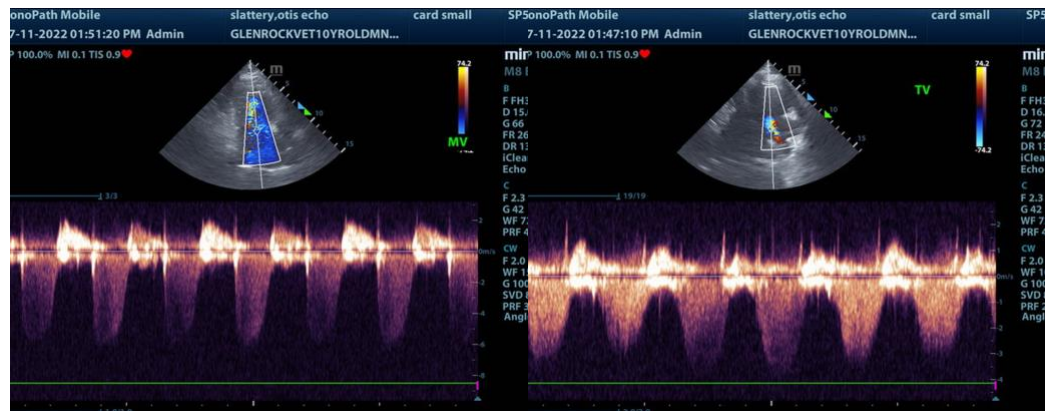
onoPath Mobile slattery,otis echo card small SP5
7-11-2022 01:51:20 PM Admin GLENROCKVET10YROLDMN...
P 100.0% MI 0.1 TIS 0.9
m
5
10
15
74.2
MV
3/3
2
0
m/s
-2
-4
-6
-8

onoPath Mobile slattery,otis echo card small SP5
7-11-2022 01:47:10 PM Admin GLENROCKVET10YROLDMN...
P 100.0% MI 0.1 TIS 0.9
m
5
10
15
74.2
-74.2
TV
19/19
1
0
m/s
-1
-2
-3
-4

min
M8
B
F FH3
D 15.
G 66
FR 26
DR 1
iClea
Echo
C
F 2.3
G 42
WF 7
PRF 4
CW
F 2.0
WF 1
G 10
SVD
PRF
Angl

mi
M8
B
F FH
D 16.
G 72
FR 24
DR 1
iClea
Echo
C
F 2.3
G 42
WF 7
PRF 4
CW
F 2.0
WF 1
G 10
SVD
PRF
Angl